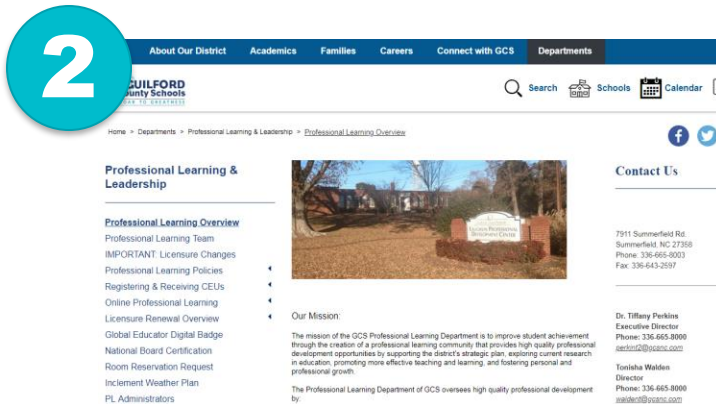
2

About Our District Academics Families Careers Connect with GCS Departments

GUILFORD County Schools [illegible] TO GREATNESS

Search Schools Calendar

Home > Departments > Professional Learning & Leadership > Professional Learning Overview

Professional Learning & Leadership

Professional Learning Overview
Professional Learning Team
IMPORTANT: Licensure Changes
Professional Learning Policies
Registering & Receiving CEUs
Online Professional Learning
Licensure Renewal Overview
Global Educator Digital Badge
National Board Certification
Room Reservation Request
Inclement Weather Plan
PL Administrators

Our Mission:

The mission of the GCS Professional Learning Department is to improve student achievement through the creation of a professional learning community that provides high quality professional development opportunities by supporting the district's strategic plan, exploring current research in education, promoting more effective teaching and learning, and fostering personal and professional growth.

The Professional Learning Department of GCS oversees high quality professional development by:

Contact Us

7911 Summerfield Rd.
Summerfield, NC 27358
Phone: 336-665-8003
Fax: 336-643-2597

Dr. Tiffany Perkins
Executive Director
Phone: 336-665-8000
perkint2@gcsnc.com

Tonisha Walden
Director
Phone: 336-665-8000
waldent@gcsnc.com